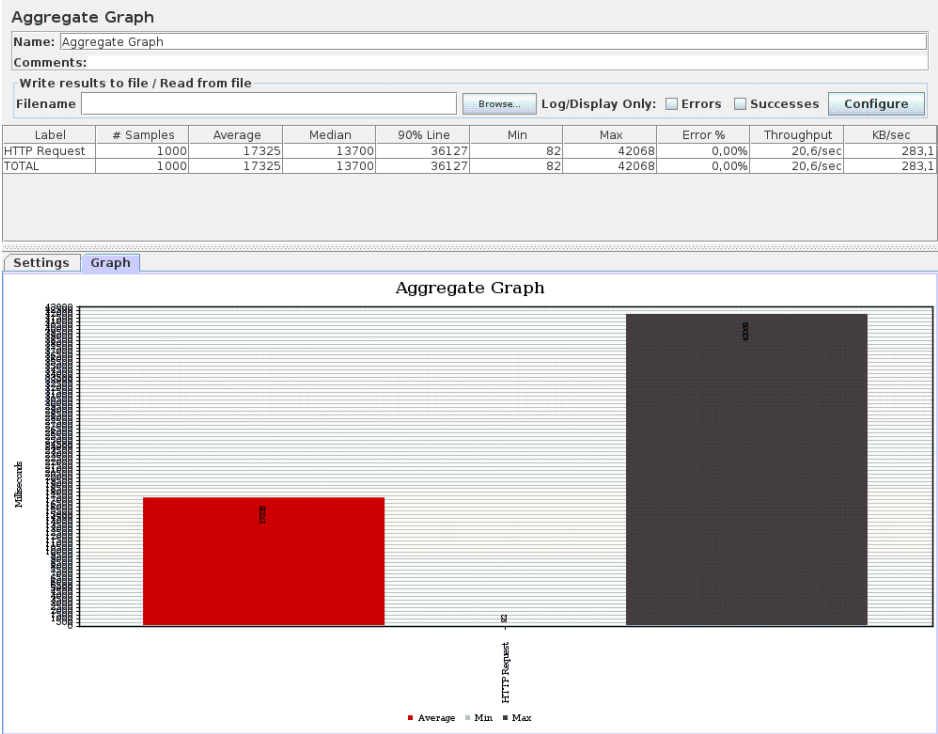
Aggregate Graph

Name: Aggregate Graph

Comments:

Write results to file / Read from file

Filename Browse... Log/Display Only: Errors Successes Configure

| Label | # Samples | Average | Median | 90% Line | Min | Max | Error % | Throughput | KB/sec |
|---|---|---|---|---|---|---|---|---|---|
| HTTP Request | 1000 | 17325 | 13700 | 36127 | 82 | 42068 | 0,00% | 20,6/sec | 283,1 |
| TOTAL | 1000 | 17325 | 13700 | 36127 | 82 | 42068 | 0,00% | 20,6/sec | 283,1 |

Settings Graph

Aggregate Graph

Milliseconds

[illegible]

17325

82

42068

HTTP Request

Average Min Max